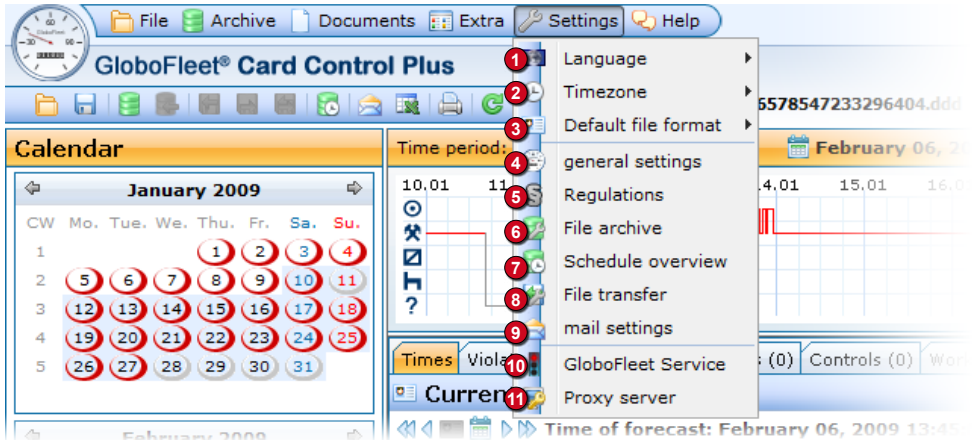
File Archive Documents Extra Settings Help

GloboFleet® Card Control Plus

GloboFleet

1 Language
2 Timezone
3 Default file format
4 general settings
5 Regulations
6 File archive
7 Schedule overview
8 File transfer
9 mail settings
10 GloboFleet Service
11 Proxy server

6578547233296404.ddd

Calendar

January 2009

| CW | Mo. | Tue. | We. | Thu. | Fr. | Sa. | Su. |
|---|---|---|---|---|---|---|---|
| 1 | | | | 1 | 2 | 3 | 4 |
| 2 | 5 | 6 | 7 | 8 | 9 | 10 | 11 |
| 3 | 12 | 13 | 14 | 15 | 16 | 17 | 18 |
| 4 | 19 | 20 | 21 | 22 | 23 | 24 | 25 |
| 5 | 26 | 27 | 28 | 29 | 30 | 31 | |

February 2009

Time period:

February 06, 2

10.01 11 14.01 15.01 16.0

?

Times Viola s (0) Controls (0) Wor

Curren

Time of forecast: February 06, 2009 13:45